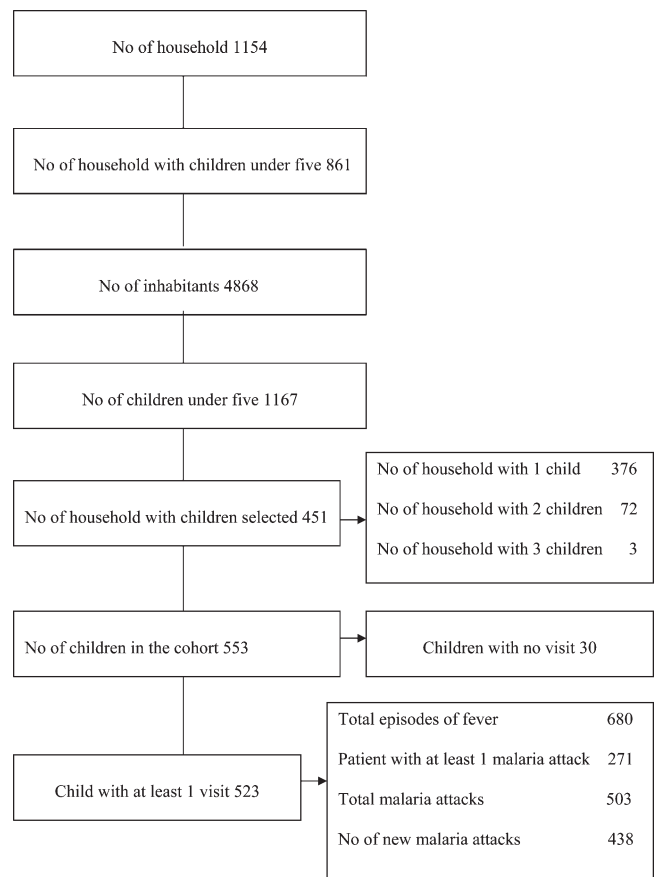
No of household 1154

No of household with children under five 861

No of inhabitants 4868

No of children under five 1167

No of household with children selected 451

No of household with 1 child 376

No of household with 2 children 72

No of household with 3 children 3

No of children in the cohort 553

Children with no visit 30

Child with at least 1 visit 523

Total episodes of fever 680

Patient with at least 1 malaria attack 271

Total malaria attacks 503

No of new malaria attacks 438